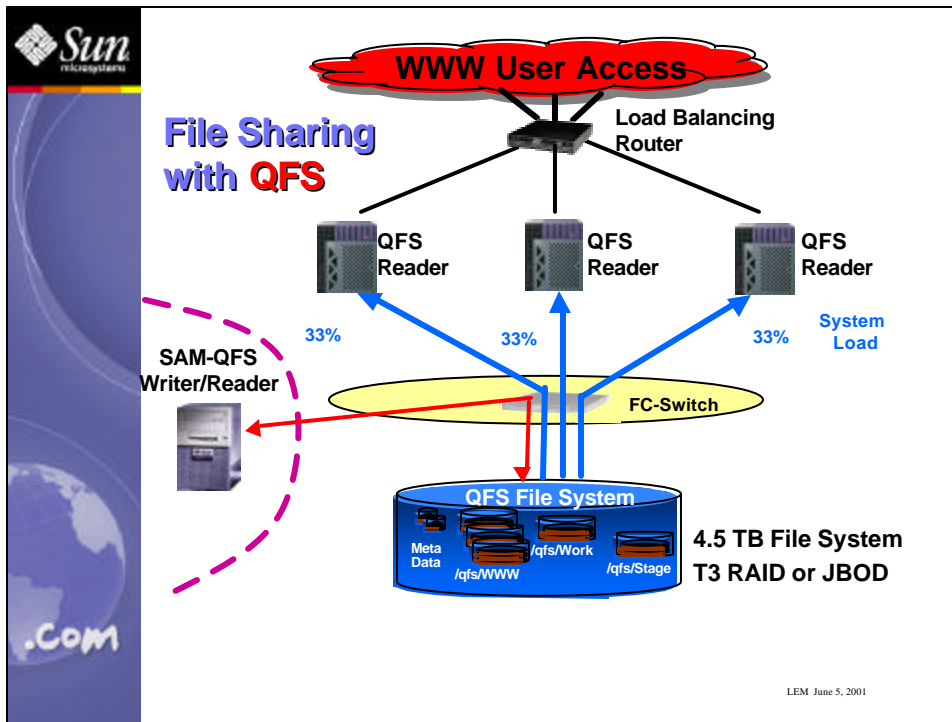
Sun microsystems

File Sharing with QFS

WWW User Access

Load Balancing Router

QFS Reader

QFS Reader

QFS Reader

33%

33%

33%

System Load

SAM-QFS Writer/Reader

FC-Switch

QFS File System

Meta Data

/qfs/WWW

/qfs/Work

/qfs/Stage

4.5 TB File System
T3 RAID or JBOD

.com

LEM June 5, 2001